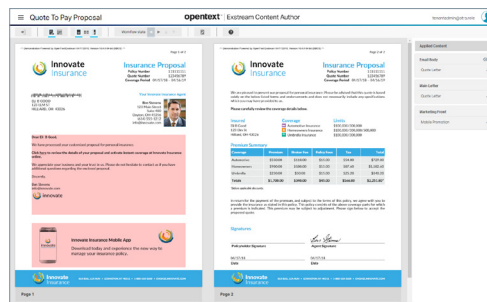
Quote To Pay Proposal

opentext | Exstream Content Author

Page 1 of 3

Innovate Insurance

Insurance Proposal

Policy Number
Quote Number
Coverage Period

Your Innovate Insurance Agent

Dear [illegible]

Innovate Insurance Mobile App

Download today and experience the new way to manage your insurance policy.

Innovate Insurance

Page 1

Innovate Insurance

Insurance Proposal

Premium Summary

Signatures

Innovate Insurance

Page 2

Applied Content

Page 1 of 3